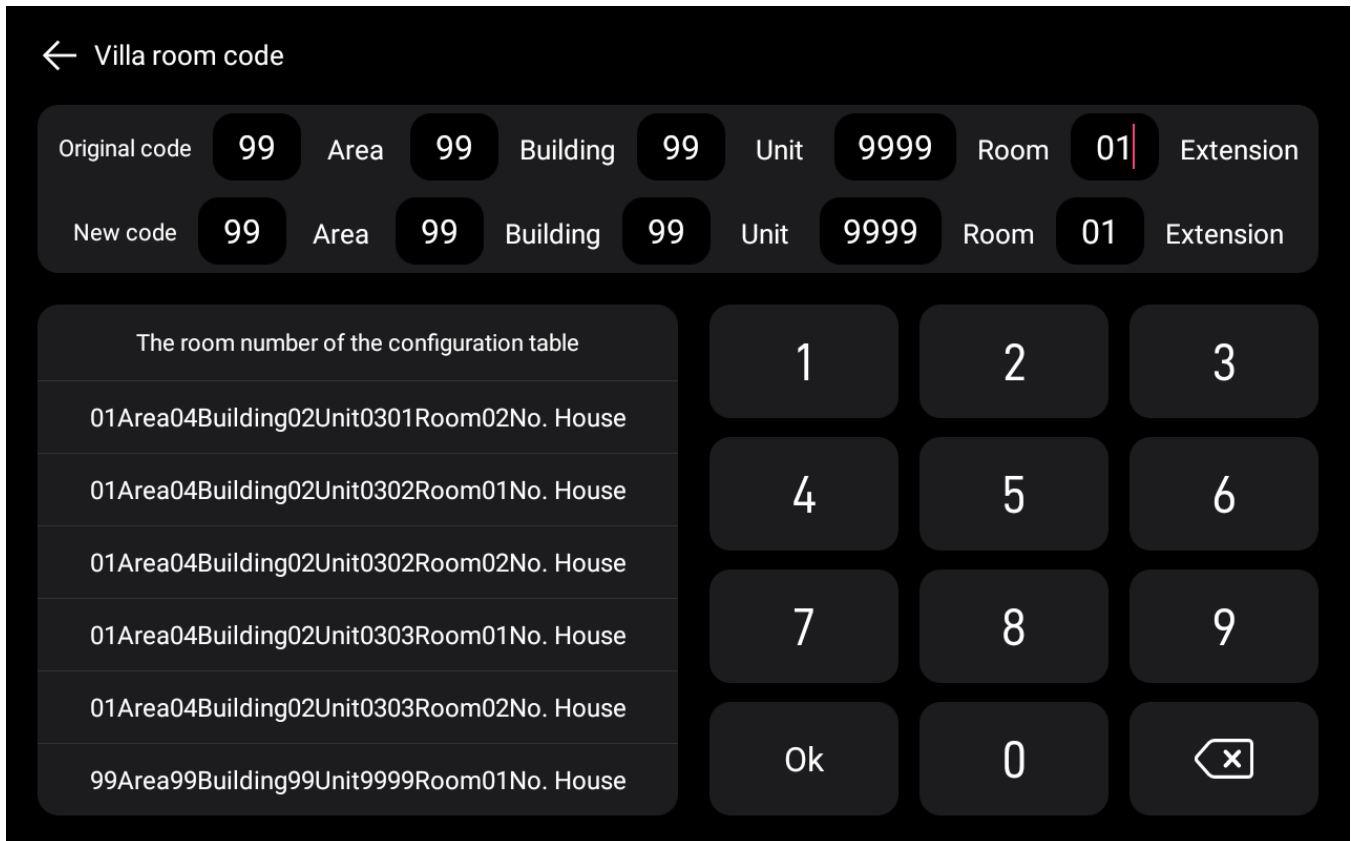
← Villa room code

Original code 99 Area 99 Building 99 Unit 9999 Room 01 Extension

New code 99 Area 99 Building 99 Unit 9999 Room 01 Extension

The room number of the configuration table

01Area04Building02Unit0301Room02No. House

01Area04Building02Unit0302Room01No. House

01Area04Building02Unit0302Room02No. House

01Area04Building02Unit0303Room01No. House

01Area04Building02Unit0303Room02No. House

99Area99Building99Unit9999Room01No. House

1 2 3
4 5 6
7 8 9
Ok 0